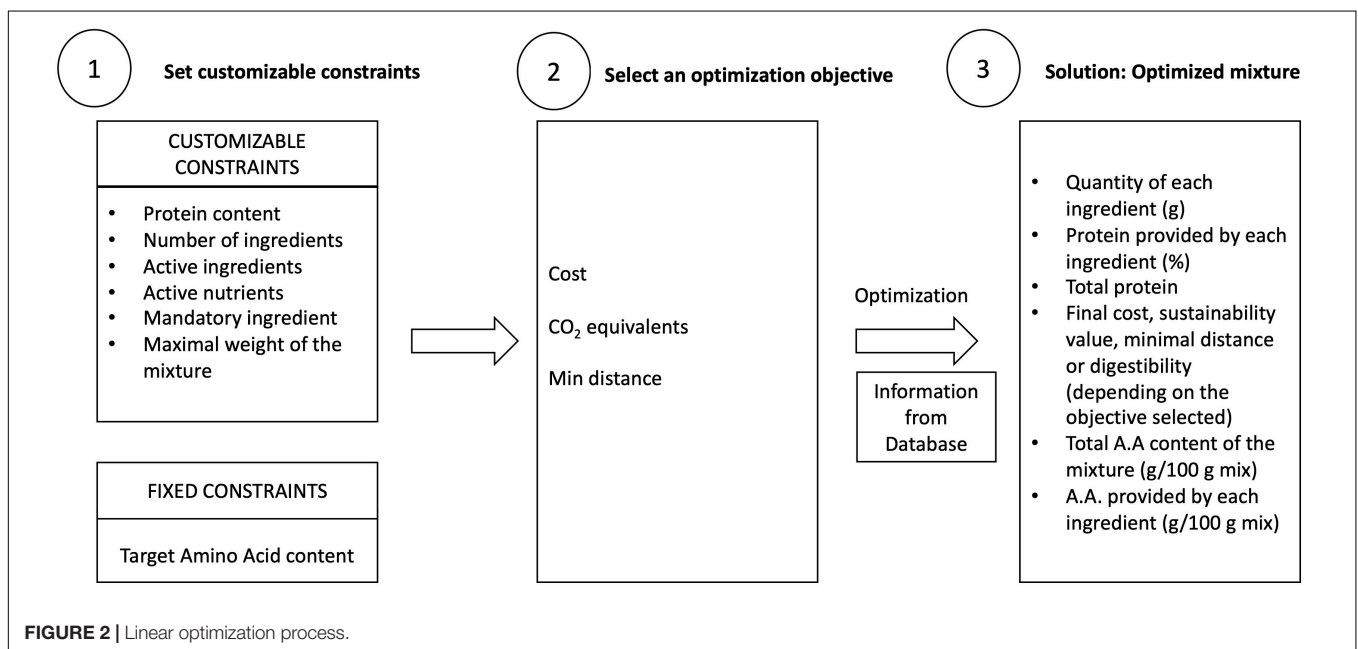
1 Set customizable constraints

CUSTOMIZABLE CONSTRAINTS

- Protein content
- Number of ingredients
- Active ingredients
- Active nutrients
- Mandatory ingredient
- Maximal weight of the mixture

FIXED CONSTRAINTS

Target Amino Acid content

2 Select an optimization objective

Cost

$CO_2$ equivalents

Min distance

Optimization

Information from Database

3 Solution: Optimized mixture

- Quantity of each ingredient (g)
- Protein provided by each ingredient (%)
- Total protein
- Final cost, sustainability value, minimal distance or digestibility (depending on the objective selected)
- Total A.A content of the mixture (g/100 g mix)
- A.A. provided by each ingredient (g/100 g mix)

FIGURE 2 | Linear optimization process.